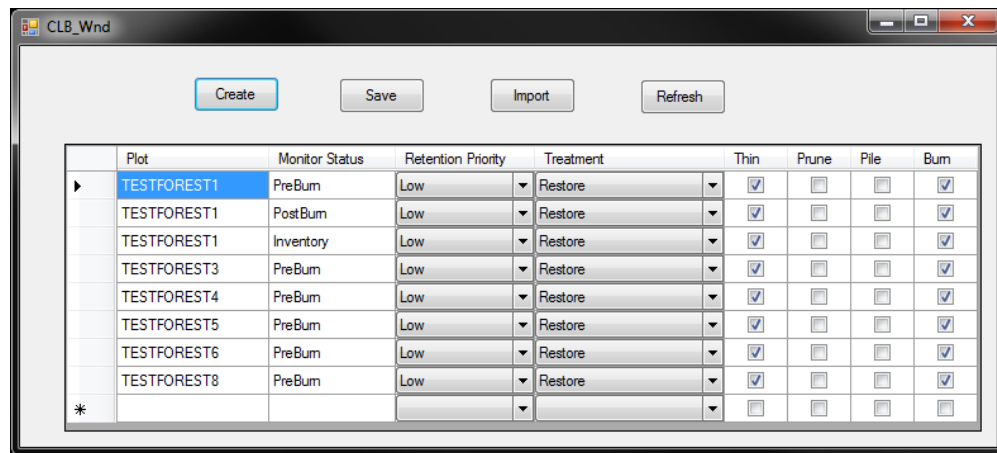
CLB_Wnd

Create Save Import Refresh

| | Plot | Monitor Status | Retention Priority | Treatment | Thin | Prune | Pile | Burn |
|---|---|---|---|---|---|---|---|---|
| ▶ | TESTFOREST1 | PreBurn | Low | Restore | ☑ | ☐ | ☐ | ☑ |
| | TESTFOREST1 | PostBurn | Low | Restore | ☑ | ☐ | ☐ | ☑ |
| | TESTFOREST1 | Inventory | Low | Restore | ☑ | ☐ | ☐ | ☑ |
| | TESTFOREST3 | PreBurn | Low | Restore | ☑ | ☐ | ☐ | ☑ |
| | TESTFOREST4 | PreBurn | Low | Restore | ☑ | ☐ | ☐ | ☑ |
| | TESTFOREST5 | PreBurn | Low | Restore | ☑ | ☐ | ☐ | ☑ |
| | TESTFOREST6 | PreBurn | Low | Restore | ☑ | ☐ | ☐ | ☑ |
| | TESTFOREST8 | PreBurn | Low | Restore | ☑ | ☐ | ☐ | ☑ |
| * | | | | | ☐ | ☐ | ☐ | ☐ |